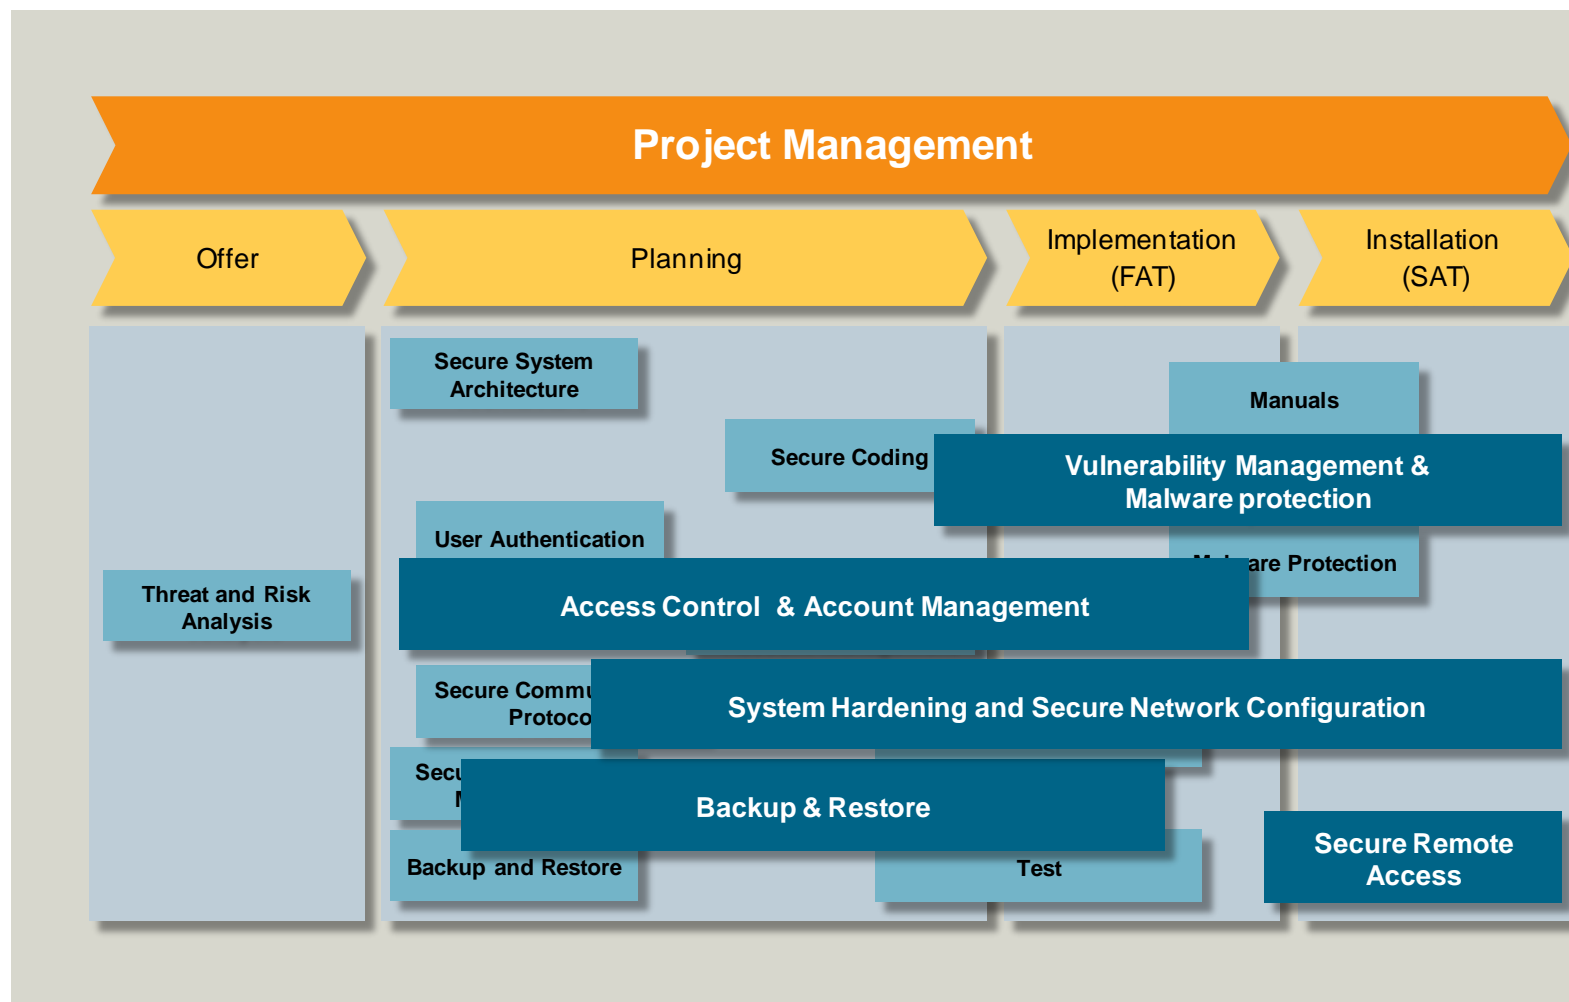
Project Management

Offer

Planning

Implementation (FAT)

Installation (SAT)

Secure System Architecture

Manuals

Secure Coding

Vulnerability Management & Malware protection

User Authentication

M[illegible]are Protection

Threat and Risk Analysis

Access Control & Account Management

Secure Commu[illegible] Protoco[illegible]

System Hardening and Secure Network Configuration

Secu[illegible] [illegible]

Backup & Restore

Backup and Restore

Test

Secure Remote Access